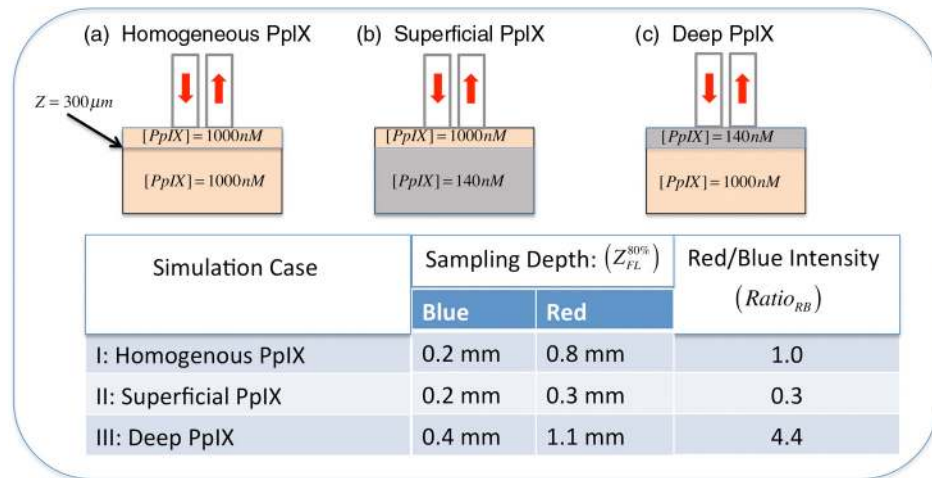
(a) Homogeneous PpIX

$Z = 300\mu m$

$[PpIX] = 1000nM$

$[PpIX] = 1000nM$

(b) Superficial PpIX

$[PpIX] = 1000nM$

$[PpIX] = 140nM$

(c) Deep PpIX

$[PpIX] = 140nM$

$[PpIX] = 1000nM$

| Simulation Case | Sampling Depth: $(Z_{FL}^{80\%})$ Blue | Red | Red/Blue Intensity $(Ratio_{RB})$ |
|---|---|---|---|
| I: Homogenous PpIX | 0.2 mm | 0.8 mm | 1.0 |
| II: Superficial PpIX | 0.2 mm | 0.3 mm | 0.3 |
| III: Deep PpIX | 0.4 mm | 1.1 mm | 4.4 |